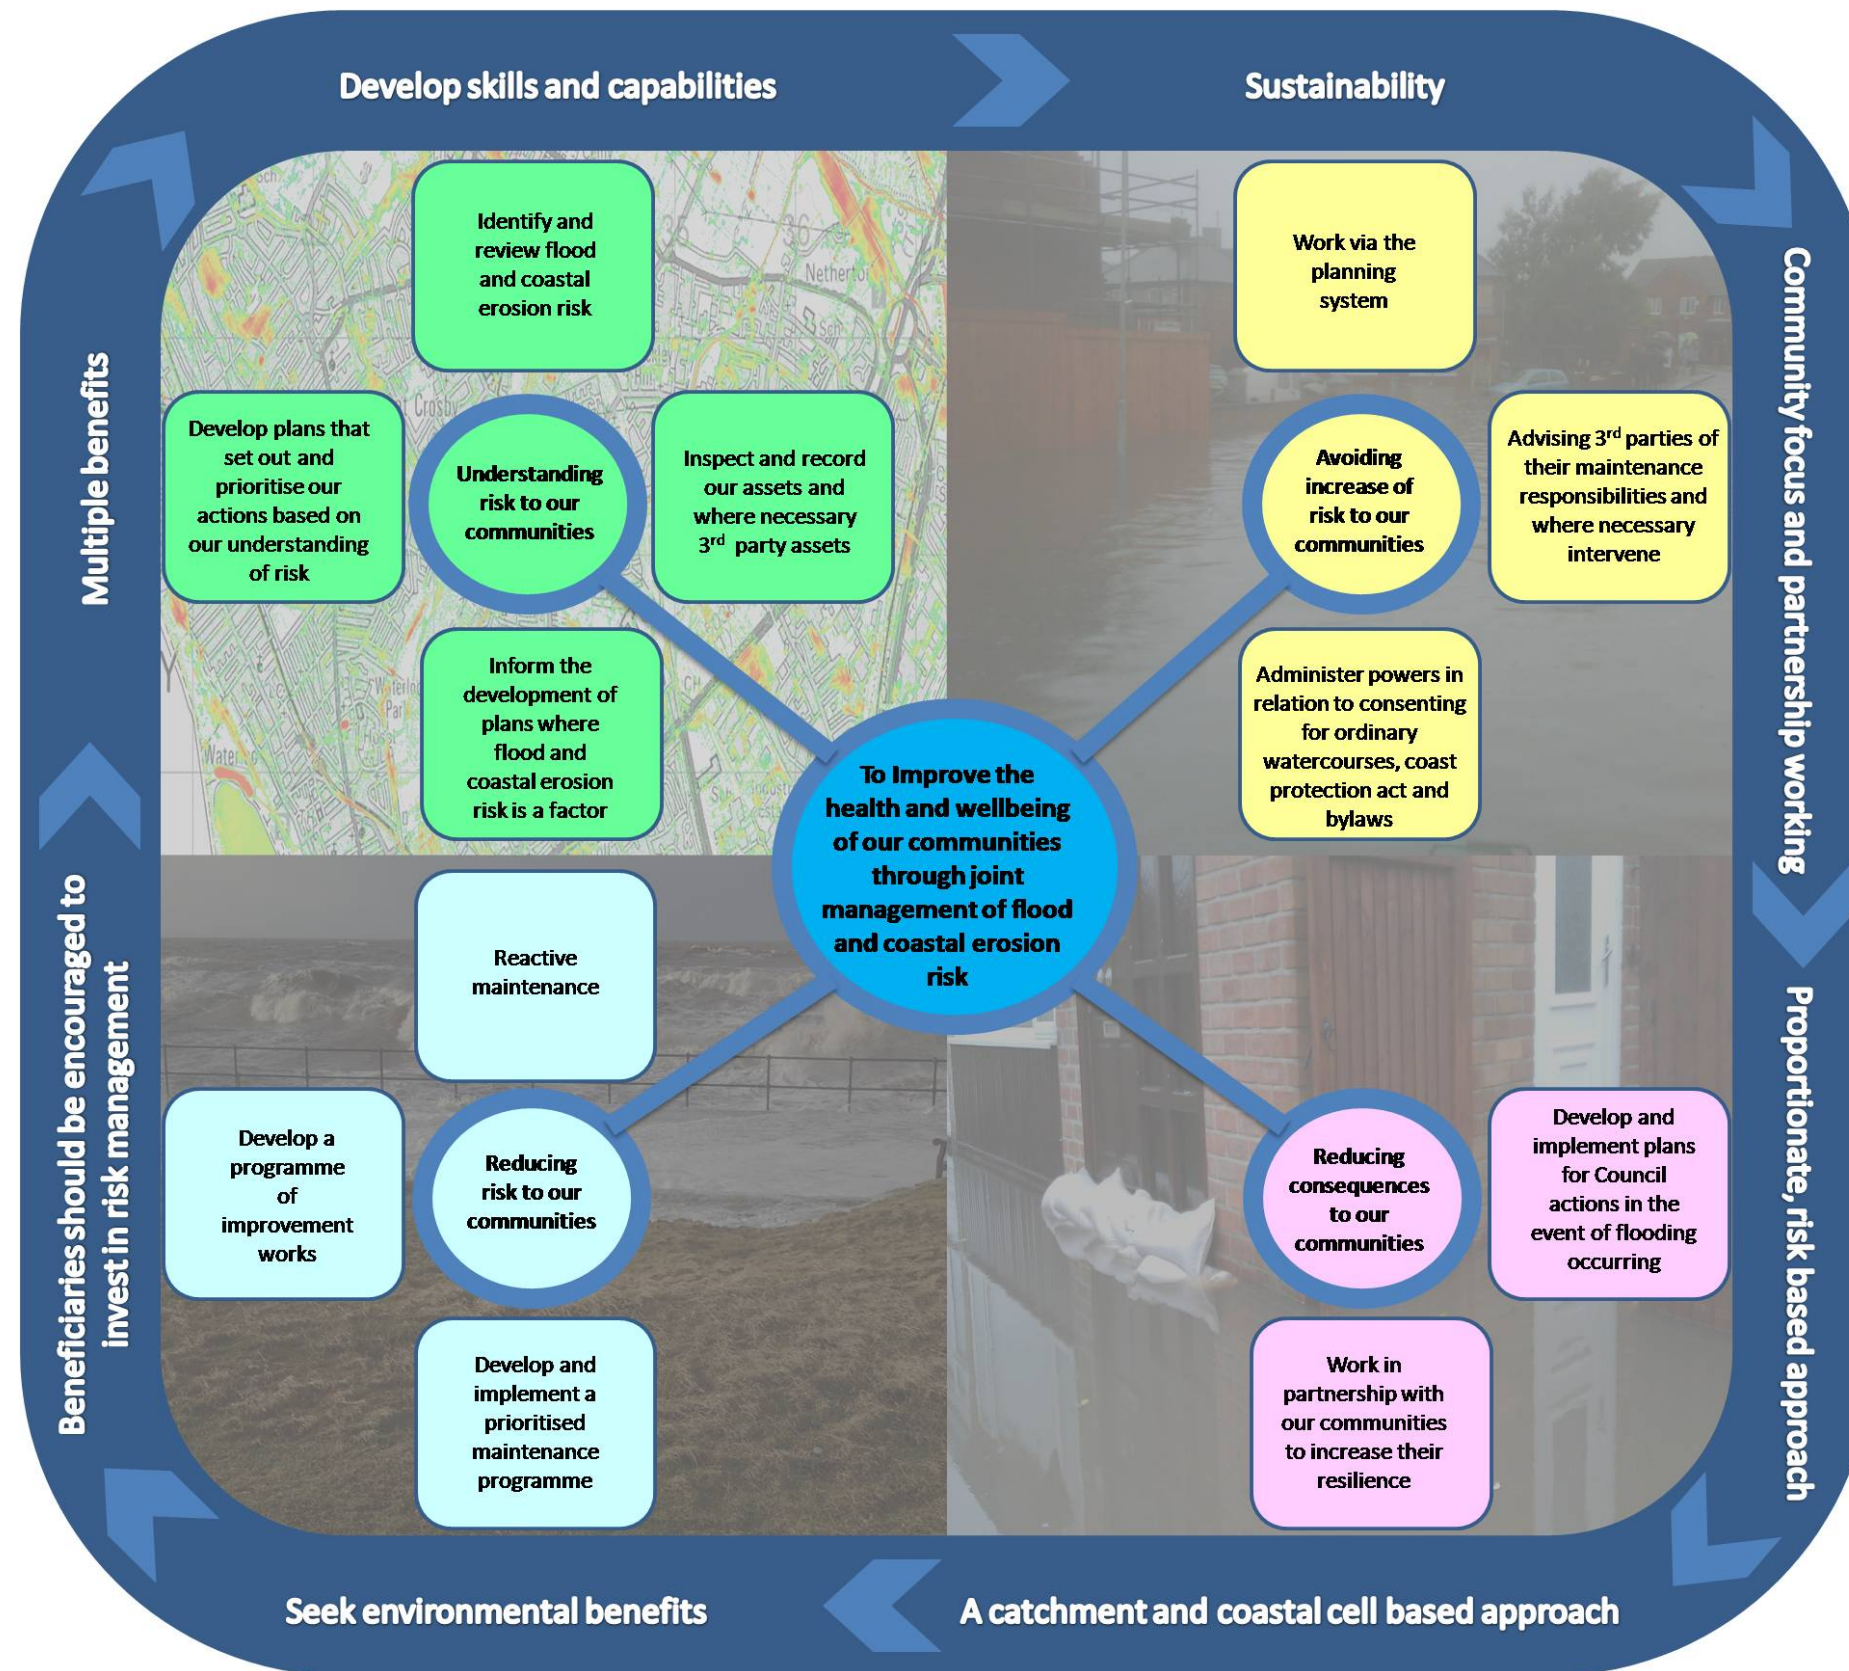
Develop skills and capabilities

Sustainability

Community focus and partnership working

Proportionate, risk based approach

A catchment and coastal cell based approach

Seek environmental benefits

Beneficiaries should be encouraged to invest in risk management

Multiple benefits

Identify and review flood and coastal erosion risk

Develop plans that set out and prioritise our actions based on our understanding of risk

Understanding risk to our communities

Inspect and record our assets and where necessary 3$^{rd}$ party assets

Inform the development of plans where flood and coastal erosion risk is a factor

Work via the planning system

Avoiding increase of risk to our communities

Advising 3$^{rd}$ parties of their maintenance responsibilities and where necessary intervene

Administer powers in relation to consenting for ordinary watercourses, coast protection act and bylaws

To Improve the health and wellbeing of our communities through joint management of flood and coastal erosion risk

Reactive maintenance

Develop a programme of improvement works

Reducing risk to our communities

Develop and implement a prioritised maintenance programme

Reducing consequences to our communities

Develop and implement plans for Council actions in the event of flooding occurring

Work in partnership with our communities to increase their resilience